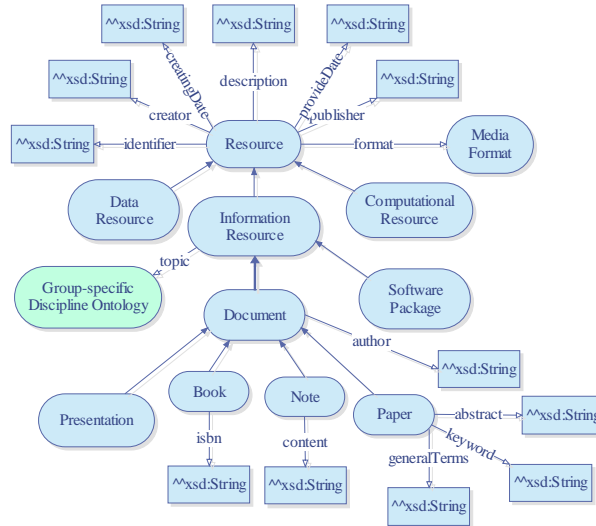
^^xsd:String
^^xsd:String
^^xsd:String
^^xsd:String
creatingDate
description
provideDate
^^xsd:String
creator
publisher
^^xsd:String
identifier
Resource
format
Media Format
Data Resource
Information Resource
Computational Resource
topic
Group-specific Discipline Ontology
Software Package
Document
author
^^xsd:String
Presentation
Book
Note
Paper
abstract
^^xsd:String
keyword
isbn
content
generalTerms
^^xsd:String
^^xsd:String
^^xsd:String
^^xsd:String